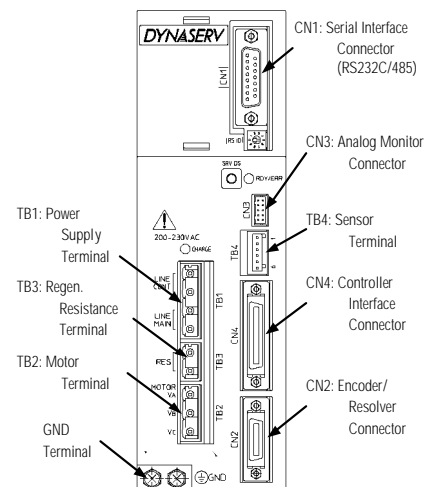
DYNASERV

CN1

RS ID

SRV ON

RDY/ERR

CN3

TB4

200~230VAC

CHARGE

LINE CONT

LINE MAIN

TB1

RES

TB3

MOTOR

VA

VB

VC

TB2

CN4

CN2

GND

CN1: Serial Interface Connector (RS232C/485)

CN3: Analog Monitor Connector

TB4: Sensor Terminal

CN4: Controller Interface Connector

CN2: Encoder/ Resolver Connector

TB1: Power Supply Terminal

TB3: Regen. Resistance Terminal

TB2: Motor Terminal

GND Terminal